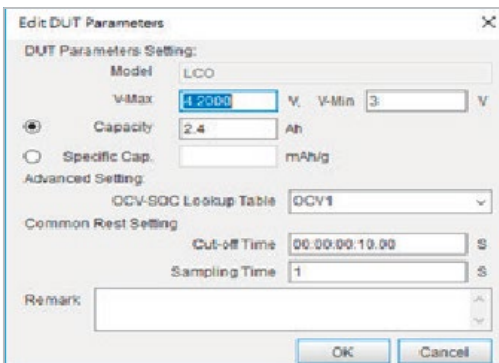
Edit DUT Parameters

DUT Parameters Setting:

Model LCO

V-Max 4.2000 V, V-Min 3 V

Capacity 2.4 Ah

Specific Cap. mAh/g

Advanced Setting:

OCV-SOC Lookup Table OCV1

Common Rest Setting

Cut-off Time 00:00:00:10.00 S

Sampling Time 1 S

Remark

OK Cancel